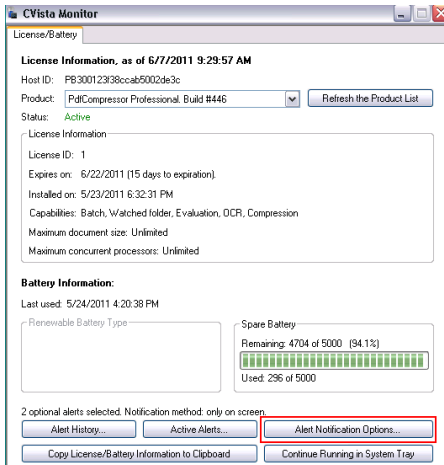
CVista Monitor

License/Battery

License Information, as of 6/7/2011 9:29:57 AM

Host ID: PB300123f38ccab5002de3c

Product: PdfCompressor Professional. Build #446

Refresh the Product List

Status: Active

License Information

License ID: 1

Expires on: 6/22/2011 (15 days to expiration).

Installed on: 5/23/2011 6:32:31 PM

Capabilities: Batch, Watched folder, Evaluation, OCR, Compression

Maximum document size: Unlimited

Maximum concurrent processors: Unlimited

Battery Information:

Last used: 5/24/2011 4:20:38 PM

Renewable Battery Type

Spare Battery

Remaining: 4704 of 5000 (94.1%)

Used: 296 of 5000

2 optional alerts selected. Notification method: only on screen.

Alert History...

Active Alerts...

Alert Notification Options...

Copy License/Battery Information to Clipboard

Continue Running in System Tray